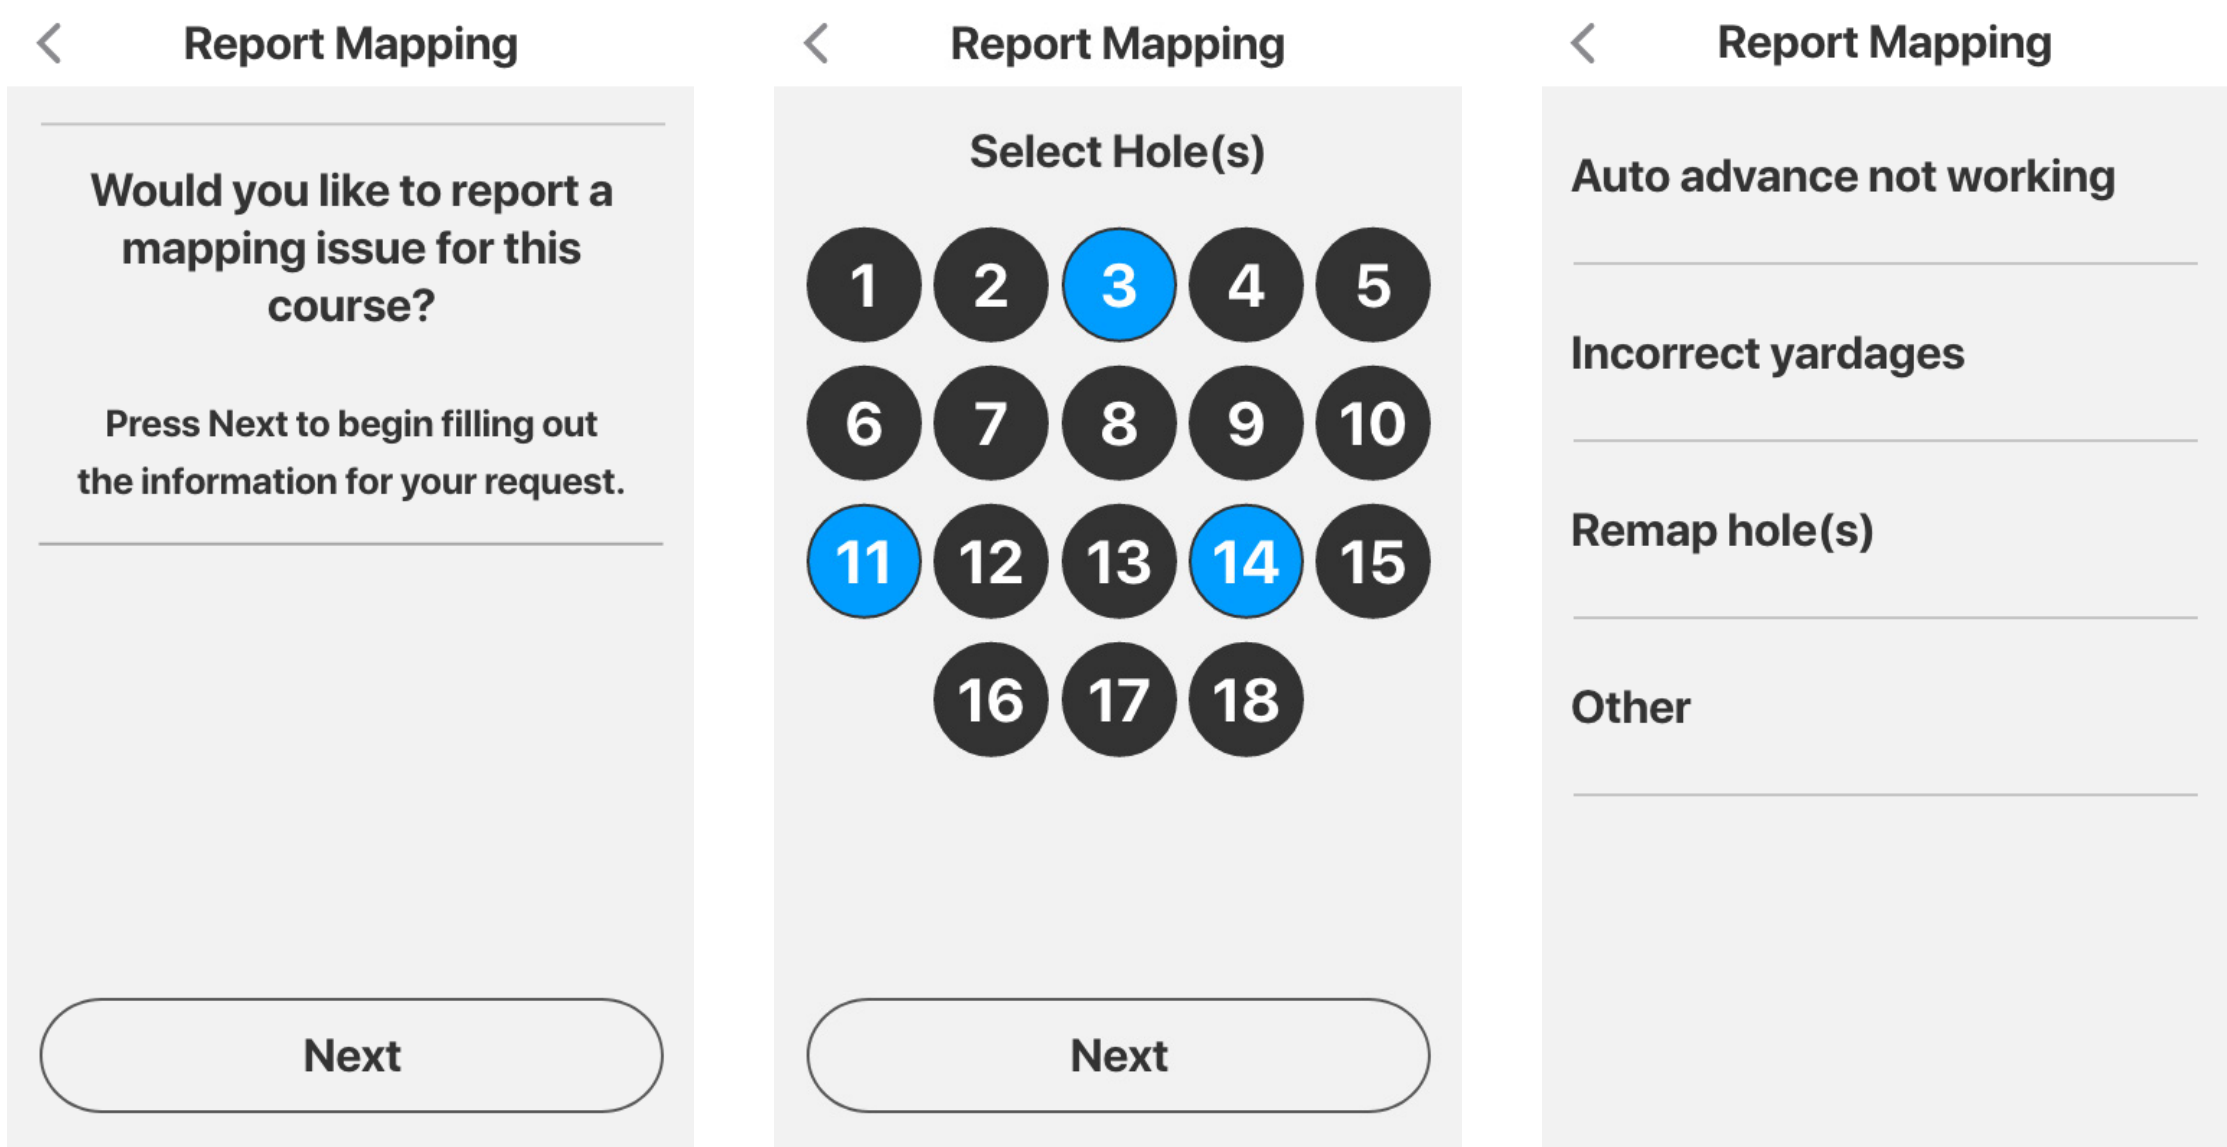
Report Mapping

Would you like to report a mapping issue for this course?

Press Next to begin filling out the information for your request.

Next

Report Mapping

Select Hole(s)

1 2 3 4 5
6 7 8 9 10
11 12 13 14 15
16 17 18

Next

Report Mapping

Auto advance not working

Incorrect yardages

Remap hole(s)

Other